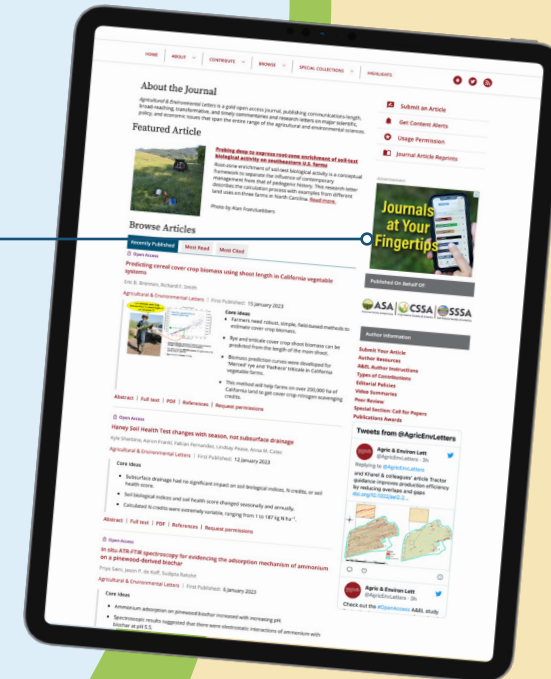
HOME | ABOUT | CONTRIBUTE | BROWSE | SPECIAL COLLECTIONS | HIGHLIGHTS

About the Journal

Agricultural & Environmental Letters is a gold open access journal, publishing communications-length, broad-reaching, transformative, and timely commentaries and research letters on major scientific, policy, and economic issues that span the entire range of the agricultural and environmental sciences.

Featured Article

Probing deep to express root-zone enrichment of soil-test biological activity on southeastern U.S. farms

Root-zone enrichment of soil-test biological activity is a conceptual framework to separate the influence of contemporary management from that of pedogenic history. This research letter describes the calculation process with examples from different land uses on three farms in North Carolina. Read more.

Photo by Alan Franzluebbers

Browse Articles

Recently Published | Most Read | Most Cited

Open Access

Predicting cereal cover crop biomass using shoot length in California vegetable systems

Eric B. Brennan, Richard F. Smith

Agricultural & Environmental Letters | First Published: 15 January 2023

Core Ideas

Farmers need robust, simple, field-based methods to estimate cover crop biomass.

Rye and triticale cover crop shoot biomass can be predicted from the length of the main shoot.

Biomass prediction curves were developed for 'Merced' rye and 'Pacheco' triticale in California vegetable farms.

This method will help farms on over 200,000 ha of California land to get cover crop nitrogen scavenging credits.

Abstract | Full text | PDF | References | Request permissions

Open Access

Haney Soil Health Test changes with season, not subsurface drainage

Kyle Gladstone, Aaron Friedl, Fabian Fernandez, Lindsay Pease, Anna M. Cates

Agricultural & Environmental Letters | First Published: 12 January 2023

Core Ideas

Subsurface drainage had no significant impact on soil biological indices, N credits, or soil health score.

Soil biological indices and soil health score changed seasonally and annually.

Calculated N credits were extremely variable, ranging from 1 to 187 kg N ha⁻¹.

Abstract | Full text | PDF | References | Request permissions

Open Access

In situ ATR-FTIR spectroscopy for evidencing the adsorption mechanism of ammonium on a pinewood-derived biochar

Priya Saini, Jason P. de Koff, Sudipta Rakshit

Agricultural & Environmental Letters | First Published: 8 January 2023

Core Ideas

Ammonium adsorption on pinewood biochar increased with increasing pH.

Spectroscopic results suggested that there were electrostatic interactions of ammonium with biochar at pH 5.5

Submit an Article

Get Content Alerts

Usage Permission

Journal Article Reprints

Advertisement

Journals at Your Fingertips

Published On Behalf Of

ASA | CSSA | SSSA

Author Information

Submit Your Article
Author Resources
A&EL Author Instructions
Types of Contributions
Editorial Policies
Video Summaries
Peer Review
Special Section: Call for Papers
Publications Awards

Tweets from @AgricEnvLetters

Agric & Environ Lett @AgricEnvLetters · 3h
Replying to @AgricEnvLetters
and Khand & colleagues' article Tractor guidance improves production efficiency by reducing overlaps and gaps
doi.org/10.1002/ael2.2...

Agric & Environ Lett @AgricEnvLetters · 3h
Check out the #OpenAccess A&EL study